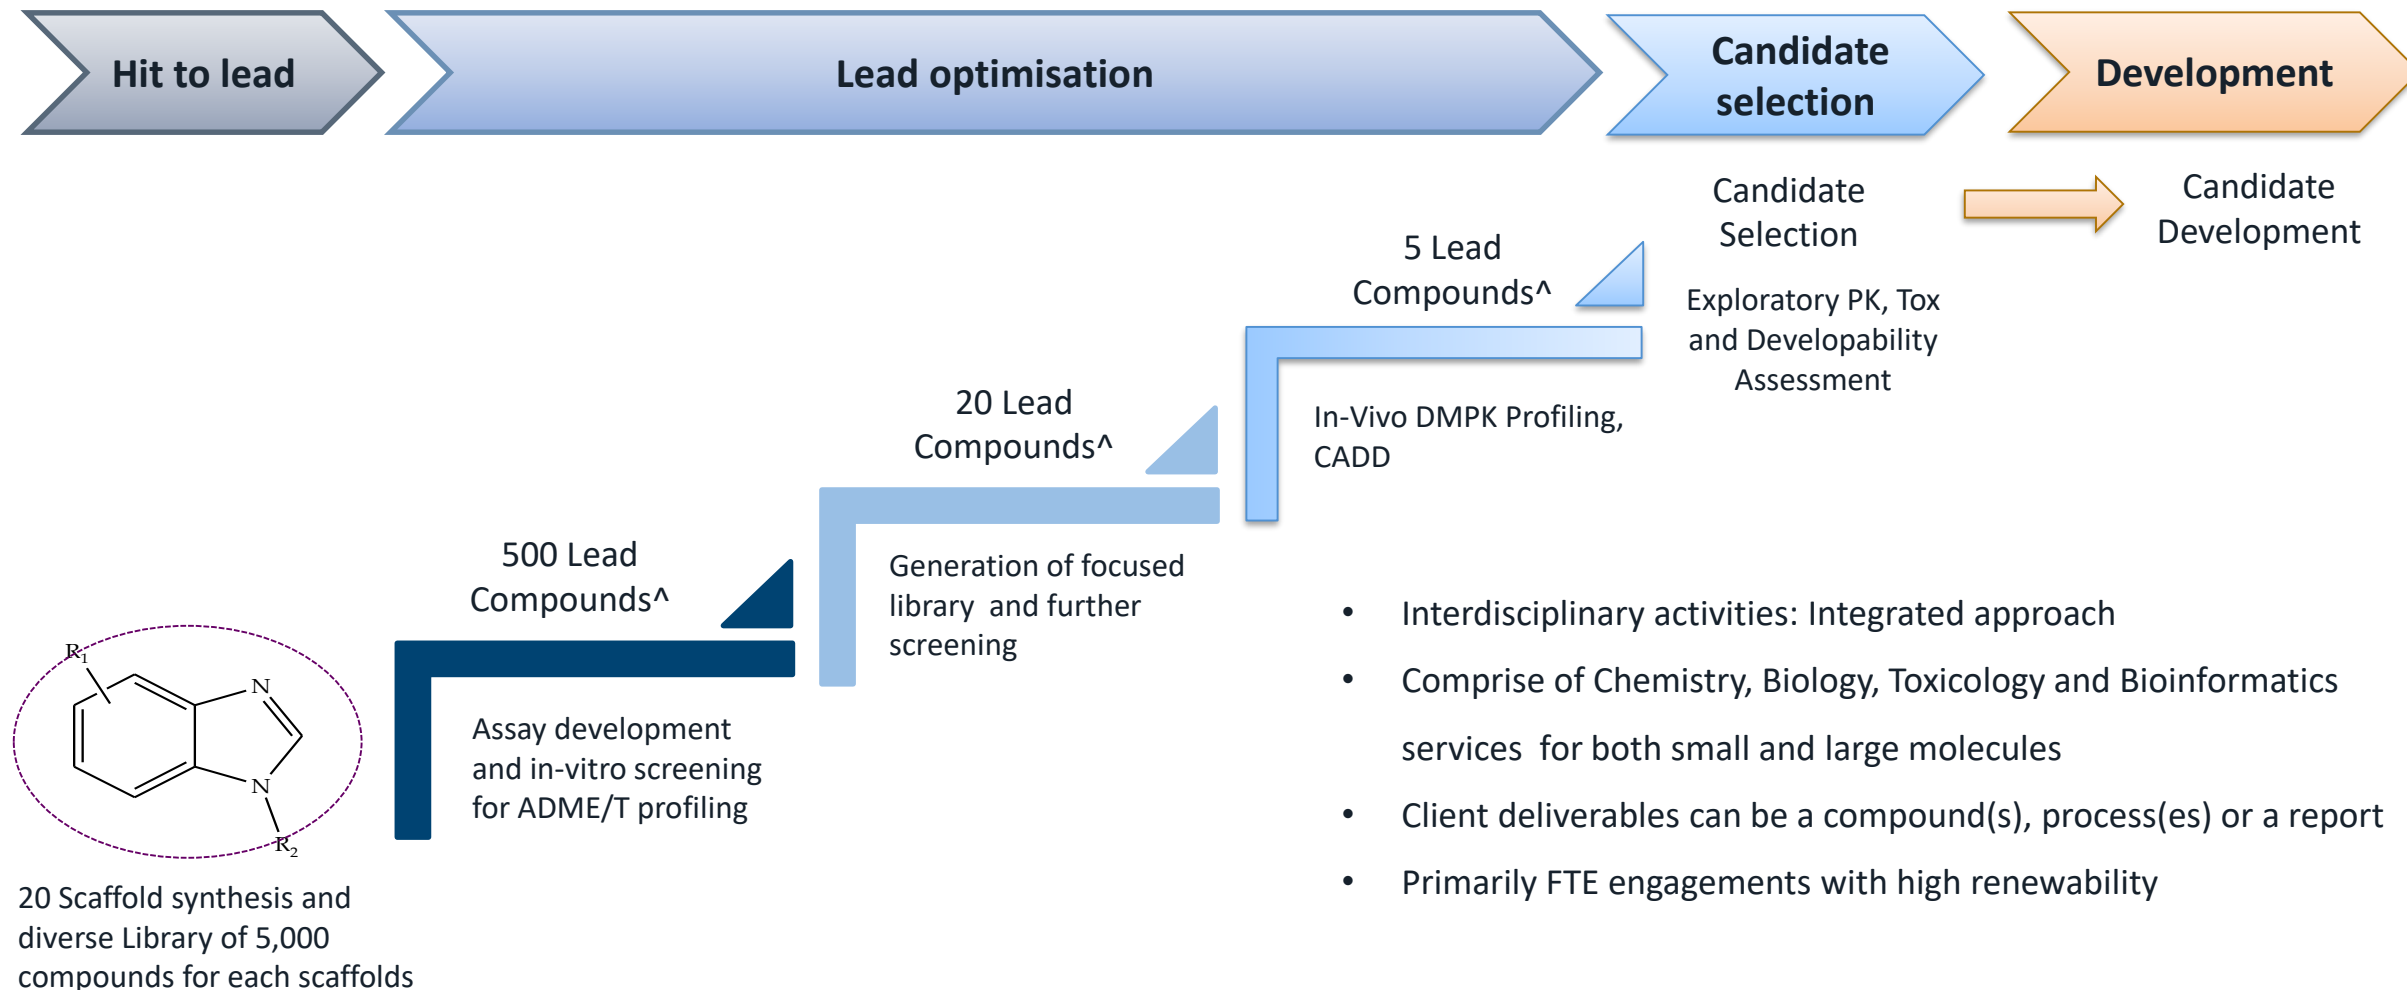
Hit to lead

Lead optimisation

Candidate selection

Development

Candidate Selection

Candidate Development

5 Lead Compounds^

Exploratory PK, Tox and Developability Assessment

20 Lead Compounds^

In-Vivo DMPK Profiling, CADD

500 Lead Compounds^

Generation of focused library and further screening

$R_1$

N

N

$R_2$

Assay development and in-vitro screening for ADME/T profiling

20 Scaffold synthesis and diverse Library of 5,000 compounds for each scaffolds

• Interdisciplinary activities: Integrated approach
• Comprise of Chemistry, Biology, Toxicology and Bioinformatics services for both small and large molecules
• Client deliverables can be a compound(s), process(es) or a report
• Primarily FTE engagements with high renewability